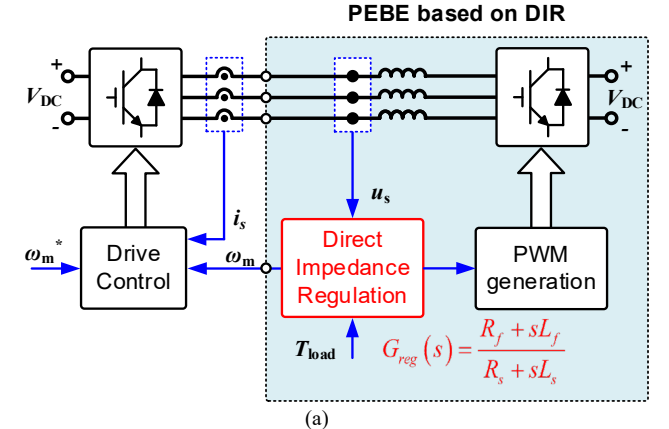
PEBE based on DIR

+
$V_{DC}$
-

+
$V_{DC}$
-

$i_s$

$u_s$

$\omega_m^*$

Drive Control

$\omega_m$

Direct Impedance Regulation

PWM generation

$T_{load}$

$G_{reg}(s) = \frac{R_f + sL_f}{R_s + sL_s}$

(a)